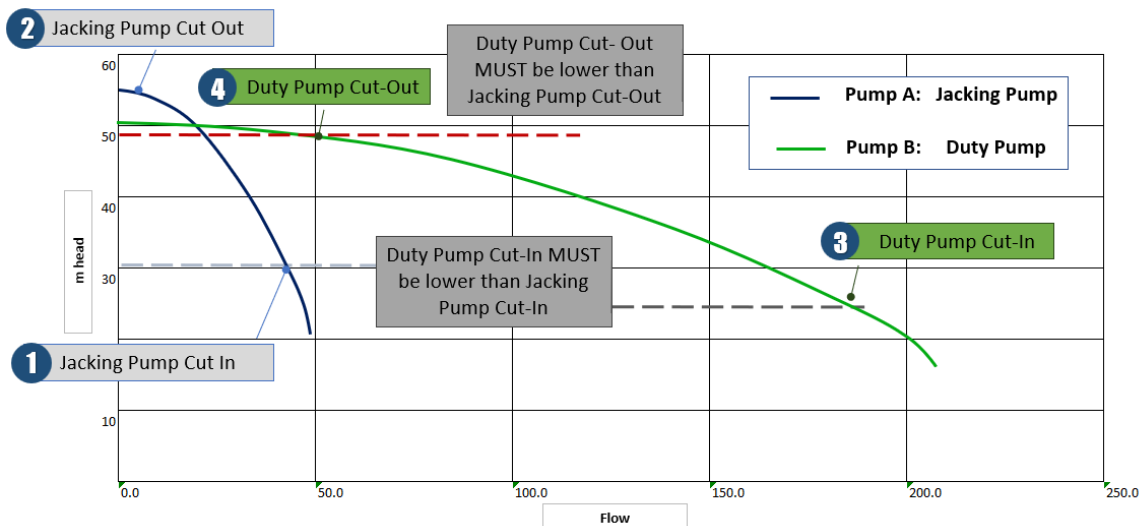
2 Jacking Pump Cut Out

4 Duty Pump Cut-Out

Duty Pump Cut- Out MUST be lower than Jacking Pump Cut-Out

Pump A: Jacking Pump

Pump B: Duty Pump

3 Duty Pump Cut-In

Duty Pump Cut-In MUST be lower than Jacking Pump Cut-In

1 Jacking Pump Cut In

60
50
40
30
10

m head

0.0
50.0
100.0
150.0
200.0
250.0

Flow